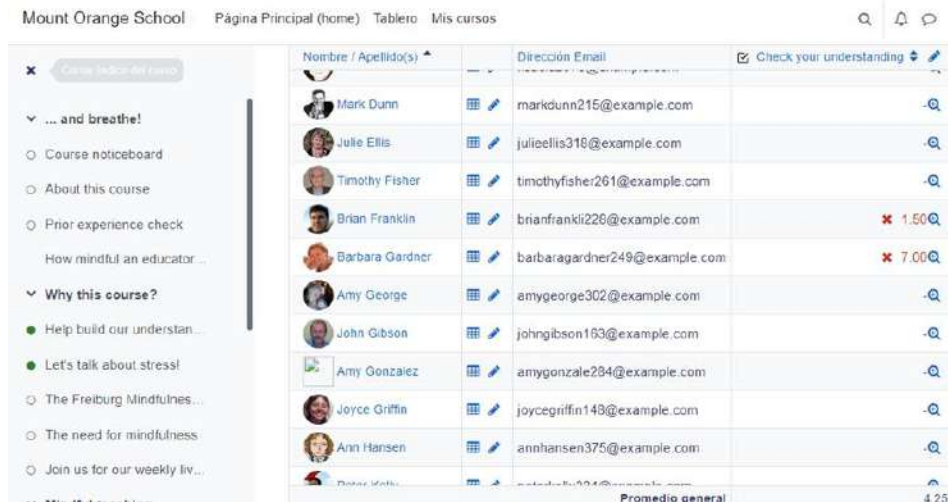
Mount Orange School   Página Principal (home)   Tablero   Mis cursos

× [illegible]

∨ ... and breathe!
○ Course noticeboard
○ About this course
○ Prior experience check
How mindful an educator...
∨ Why this course?
● Help build our understan...
● Let's talk about stress!
○ The Freiburg Mindfulnes...
○ The need for mindfulness
○ Join us for our weekly liv...

| Nombre / Apellido(s) | | Dirección Email | Check your understanding |
|---|---|---|---|
| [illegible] | | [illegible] | |
| Mark Dunn | | markdunn215@example.com | - |
| Julie Ellis | | julieellis318@example.com | - |
| Timothy Fisher | | timothyfisher261@example.com | - |
| Brian Franklin | | brianfrankli226@example.com | ✖ 1.50 |
| Barbara Gardner | | barbaragardner249@example.com | ✖ 7.00 |
| Amy George | | amygeorge302@example.com | - |
| John Gibson | | johngibson163@example.com | - |
| Amy Gonzalez | | amygonzale284@example.com | - |
| Joyce Griffin | | joycegriffin148@example.com | - |
| Ann Hansen | | annhansen375@example.com | - |
| Peter Kelly | | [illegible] | - |
| | | Promedio general | 4.25 |